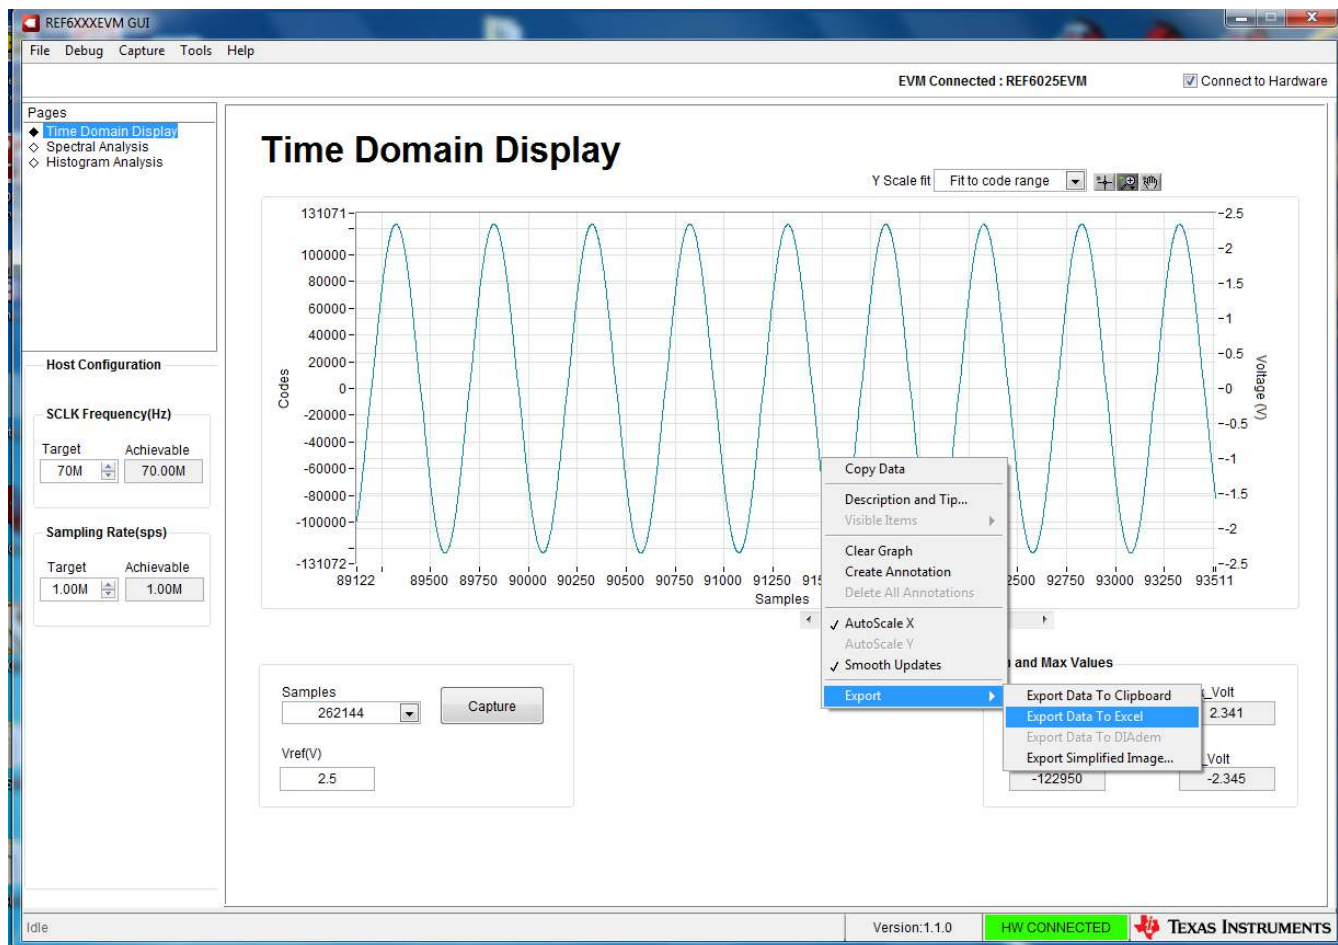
REF6XXXEVM GUI

File Debug Capture Tools Help

EVM Connected : REF6025EVM

Connect to Hardware

Pages
Time Domain Display
Spectral Analysis
Histogram Analysis

Host Configuration

SCLK Frequency(Hz)
Target
70M
Achievable
70.00M

Sampling Rate(sps)
Target
1.00M
Achievable
1.00M

Time Domain Display

Y Scale fit
Fit to code range

131071
100000
80000
60000
40000
20000
0
-20000
-40000
-60000
-80000
-100000
-131072

Codes

2.5
2
1.5
1
0.5
0
-0.5
-1
-1.5
-2
-2.5

Voltage (V)

89122 89500 89750 90000 90250 90500 90750 91000 91250 915 2500 92750 93000 93250 93511

Samples

Copy Data
Description and Tip...
Visible Items
Clear Graph
Create Annotation
Delete All Annotations
AutoScale X
AutoScale Y
Smooth Updates
Export

Export Data To Clipboard
Export Data To Excel
Export Data To DIAdem
Export Simplified Image...

Samples
262144

Capture

Vref(V)
2.5

and Max Values

_Volt
2.341

_Volt
-122950
-2.345

Idle

Version:1.1.0

HW CONNECTED

TEXAS INSTRUMENTS